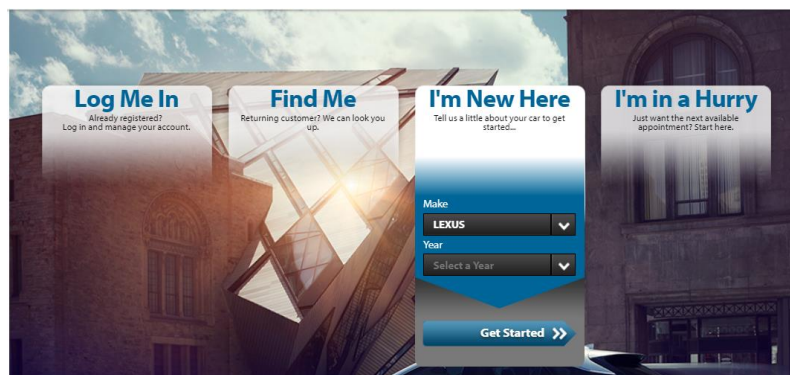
Log Me In
Already registered? Log in and manage your account.

Find Me
Returning customer? We can look you up.

I'm New Here
Tell us a little about your car to get started...

Make
LEXUS
Year
Select a Year

Get Started

I'm in a Hurry
Just want the next available appointment? Start here.